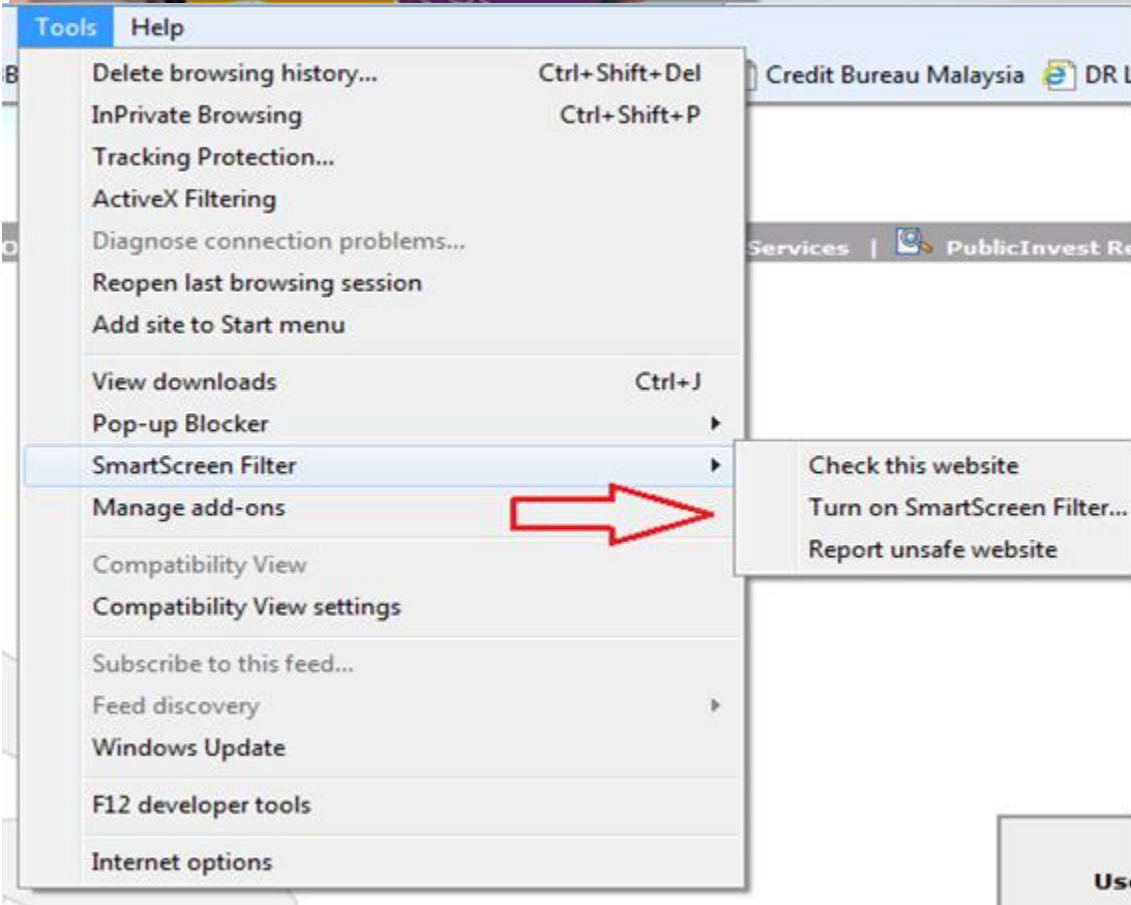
Tools Help

Delete browsing history... Ctrl+Shift+Del
InPrivate Browsing Ctrl+Shift+P
Tracking Protection...
ActiveX Filtering
Diagnose connection problems...
Reopen last browsing session
Add site to Start menu

View downloads Ctrl+J
Pop-up Blocker
SmartScreen Filter
Manage add-ons

Compatibility View
Compatibility View settings

Subscribe to this feed...
Feed discovery
Windows Update

F12 developer tools

Internet options

Check this website
Turn on SmartScreen Filter...
Report unsafe website

Credit Bureau Malaysia DR L

Services | PublicInvest Re

Us